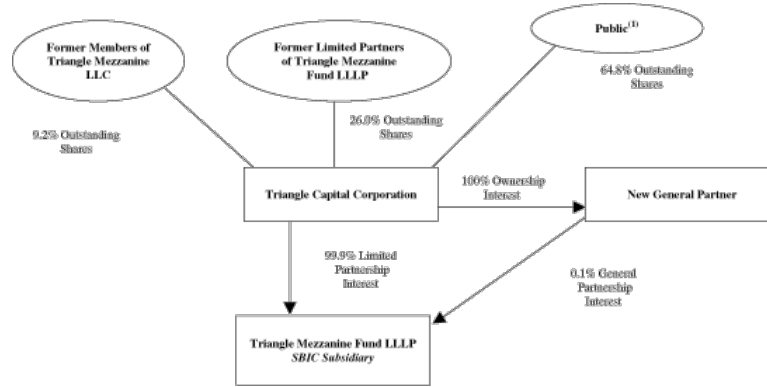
Former Members of Triangle Mezzanine LLC

Former Limited Partners of Triangle Mezzanine Fund LLLP

Public$^{(1)}$

64.8% Outstanding Shares

9.2% Outstanding Shares

26.0% Outstanding Shares

Triangle Capital Corporation

100% Ownership Interest

New General Partner

99.9% Limited Partnership Interest

0.1% General Partnership Interest

Triangle Mezzanine Fund LLLP
SBIC Subsidiary